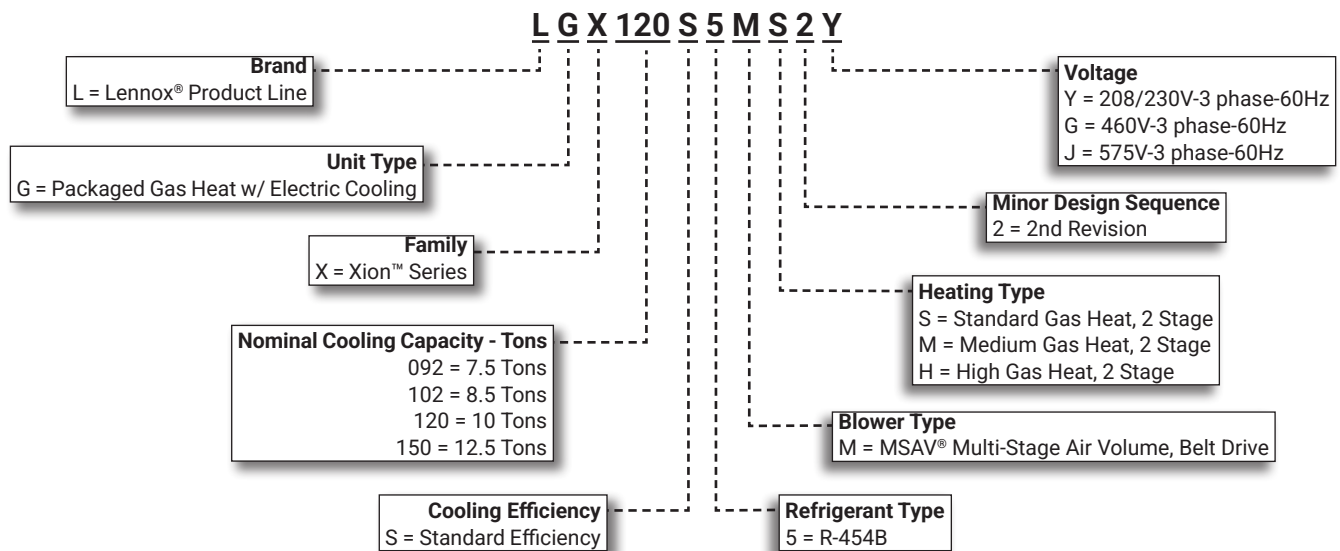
L G X 120 S 5 M S 2 Y

Brand
L = Lennox® Product Line

Unit Type
G = Packaged Gas Heat w/ Electric Cooling

Family
X = Xion™ Series

Nominal Cooling Capacity - Tons
092 = 7.5 Tons
102 = 8.5 Tons
120 = 10 Tons
150 = 12.5 Tons

Cooling Efficiency
S = Standard Efficiency

Refrigerant Type
5 = R-454B

Blower Type
M = MSAV® Multi-Stage Air Volume, Belt Drive

Heating Type
S = Standard Gas Heat, 2 Stage
M = Medium Gas Heat, 2 Stage
H = High Gas Heat, 2 Stage

Minor Design Sequence
2 = 2nd Revision

Voltage
Y = 208/230V-3 phase-60Hz
G = 460V-3 phase-60Hz
J = 575V-3 phase-60Hz